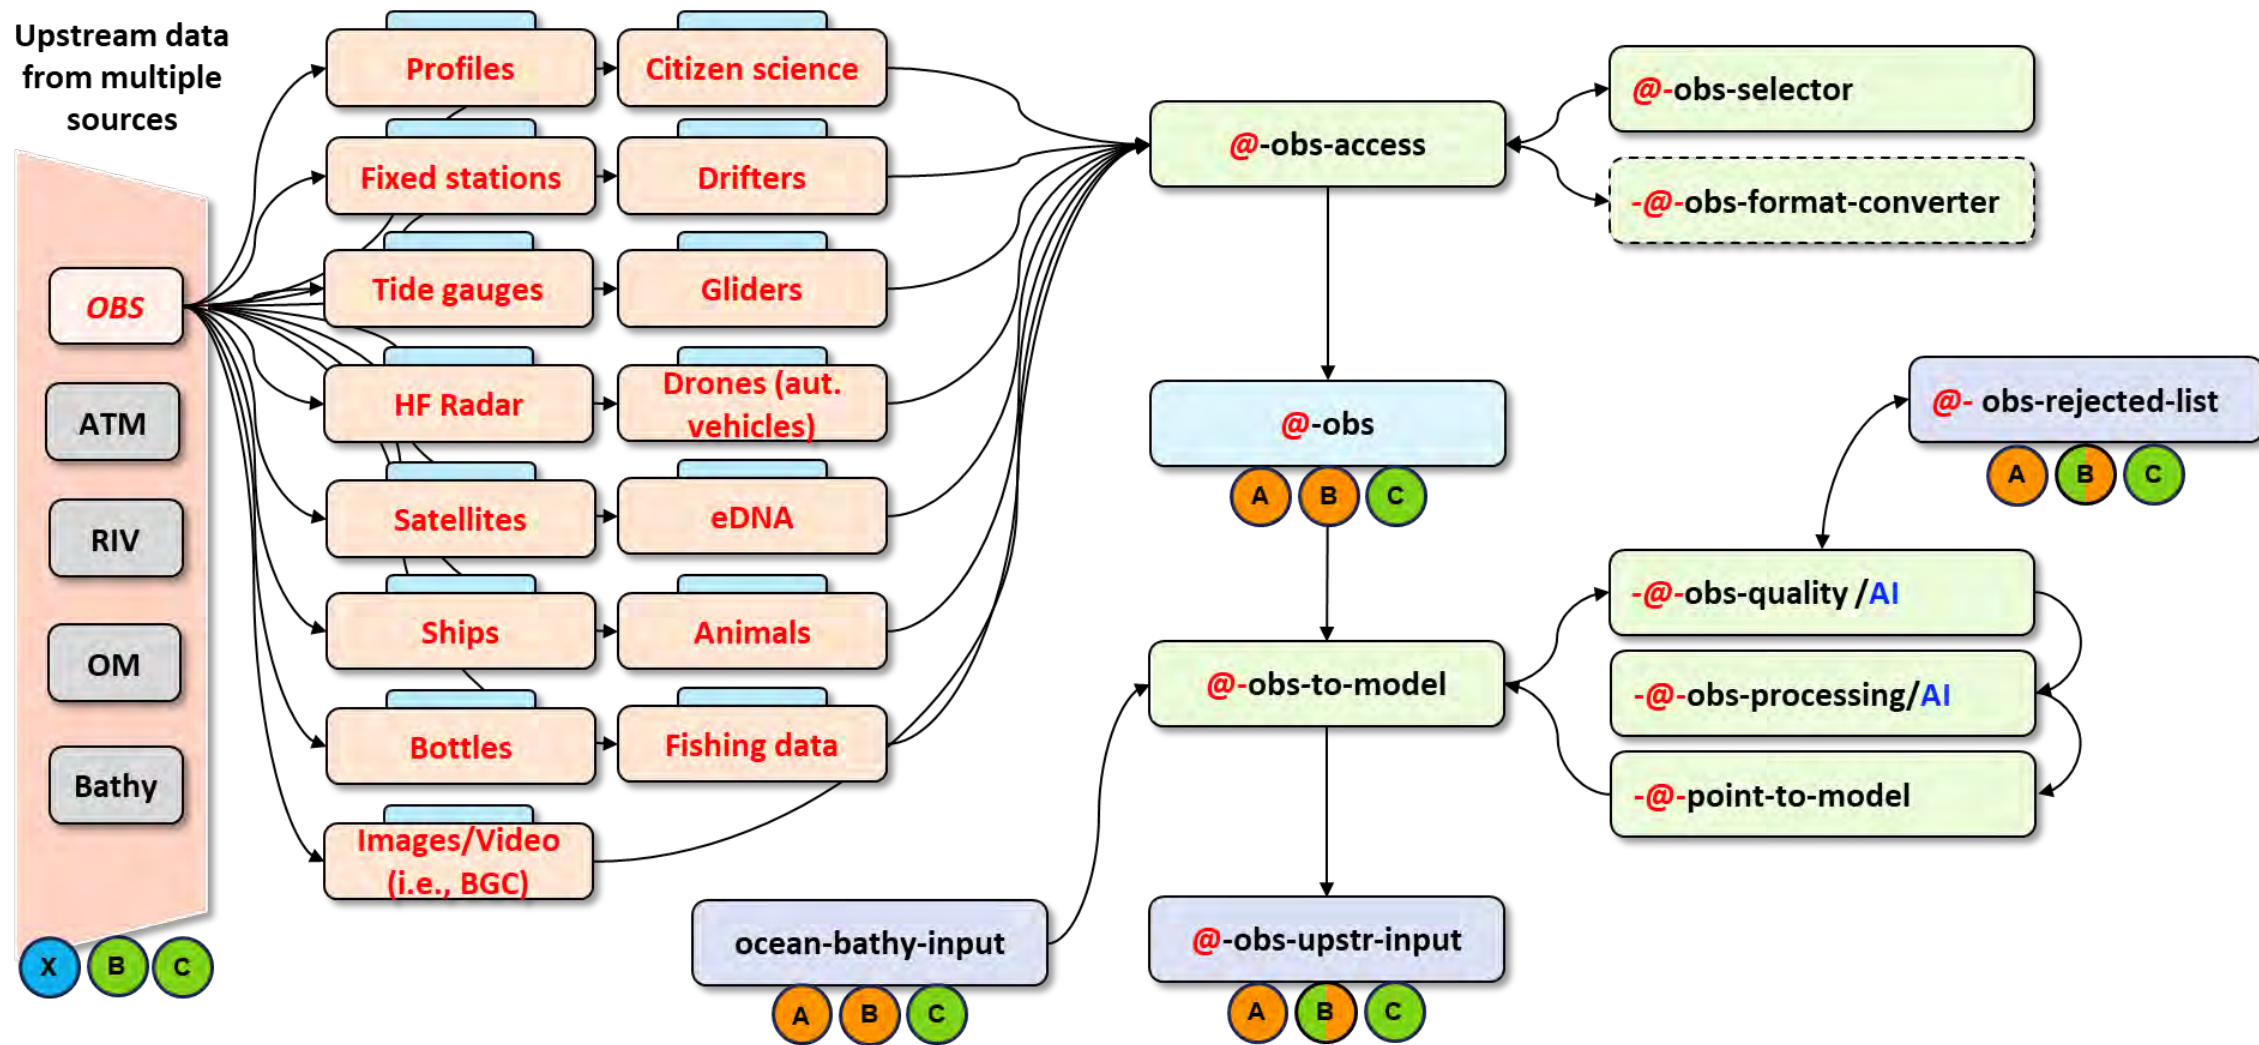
Upstream data from multiple sources

OBS
ATM
RIV
OM
Bathy

X B C

Profiles
Citizen science
Fixed stations
Drifters
Tide gauges
Gliders
HF Radar
Drones (aut. vehicles)
Satellites
eDNA
Ships
Animals
Bottles
Fishing data
Images/Video (i.e., BGC)

@-obs-access
@-obs-selector
-@-obs-format-converter

@-obs
A B C

@- obs-rejected-list
A B C

@-obs-to-model
-@-obs-quality /AI
-@-obs-processing/AI
-@-point-to-model

ocean-bathy-input
A B C

@-obs-upstr-input
A B C